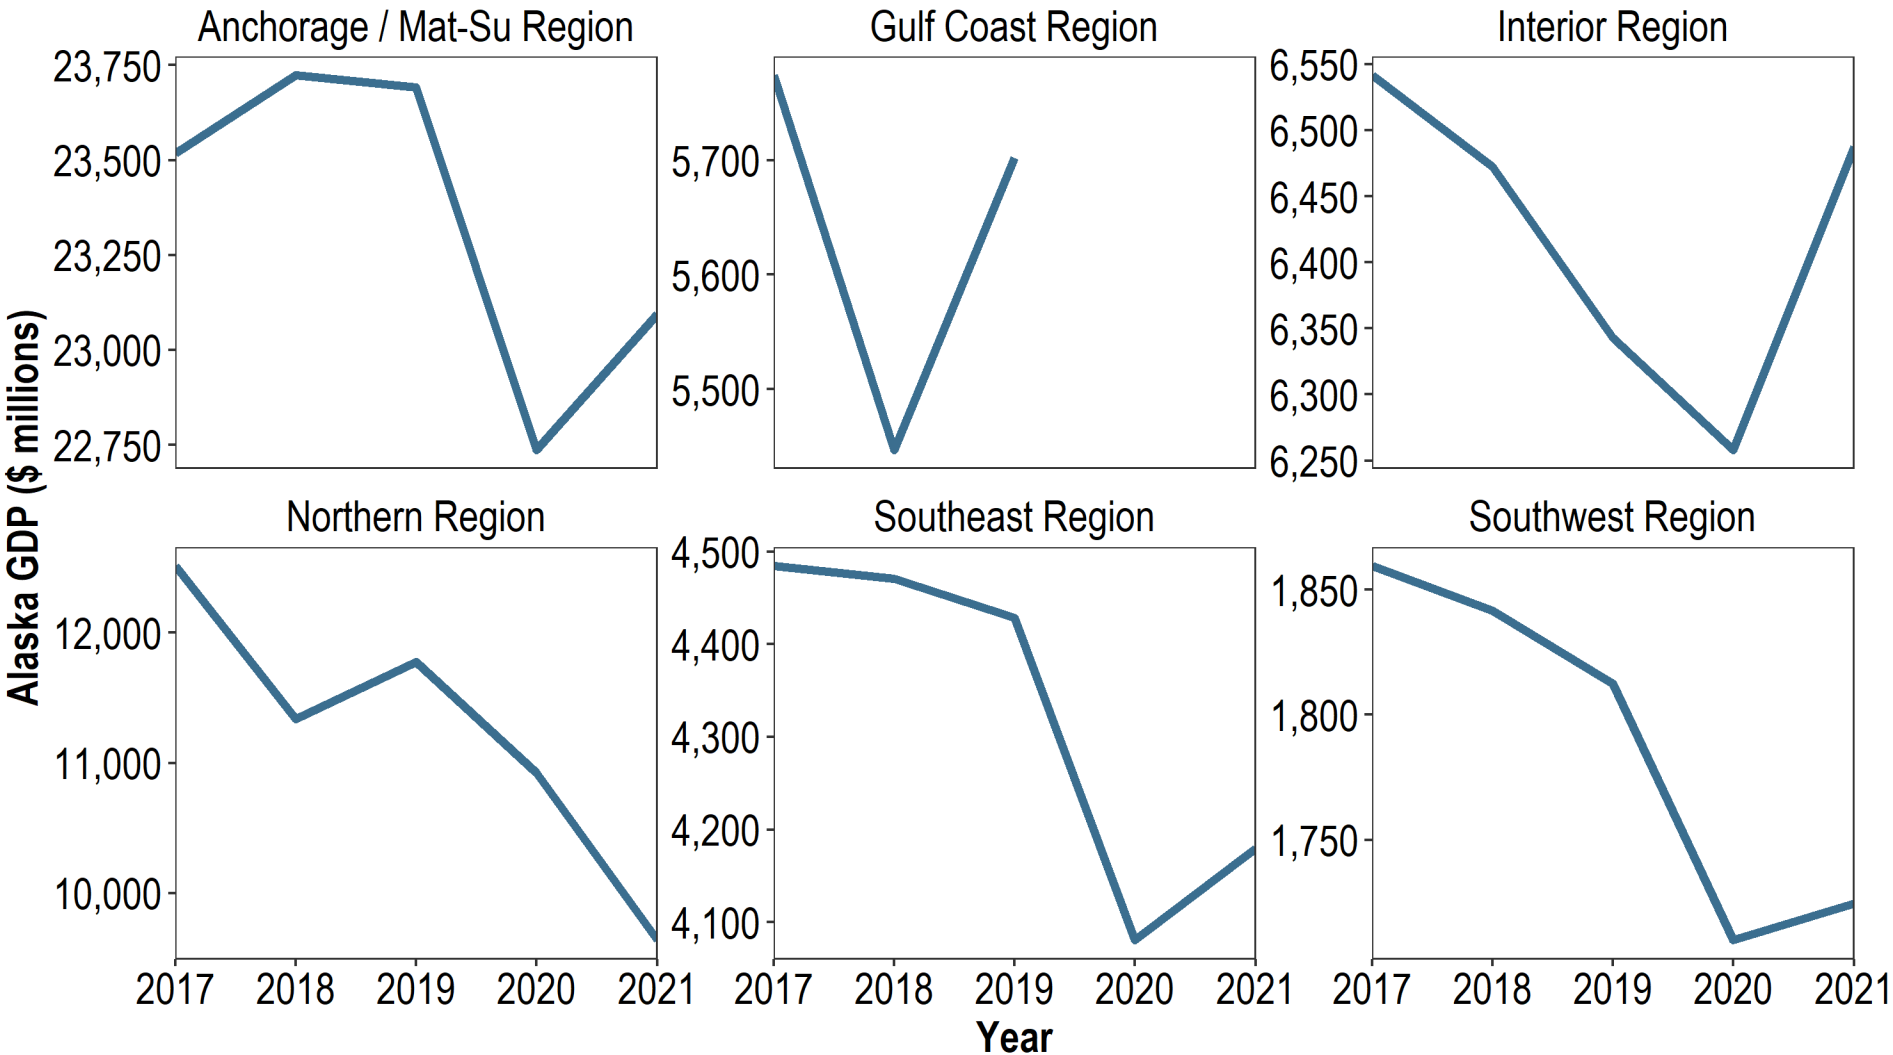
Anchorage / Mat-Su Region

23,750
23,500
23,250
23,000
22,750

Gulf Coast Region

5,700
5,600
5,500

Interior Region

6,550
6,500
6,450
6,400
6,350
6,300
6,250

Northern Region

12,000
11,000
10,000

2017 2018 2019 2020 2021

Southeast Region

4,500
4,400
4,300
4,200
4,100

2017 2018 2019 2020 2021

Southwest Region

1,850
1,800
1,750

2017 2018 2019 2020 2021

Alaska GDP ($ millions)

Year